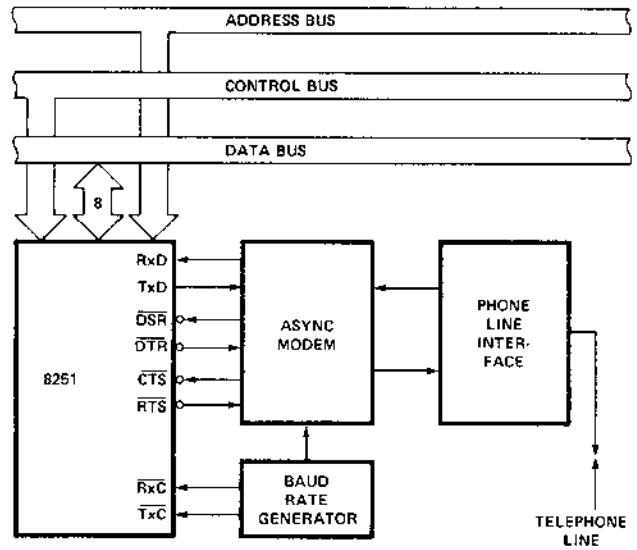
ADDRESS BUS

CONTROL BUS

DATA BUS

8

8251

RxD

TxD

$\overline{DSR}$

$\overline{DTR}$

$\overline{CTS}$

$\overline{RTS}$

$\overline{RxC}$

$\overline{TxC}$

ASYNC MODEM

PHONE LINE INTERFACE

BAUD RATE GENERATOR

TELEPHONE LINE